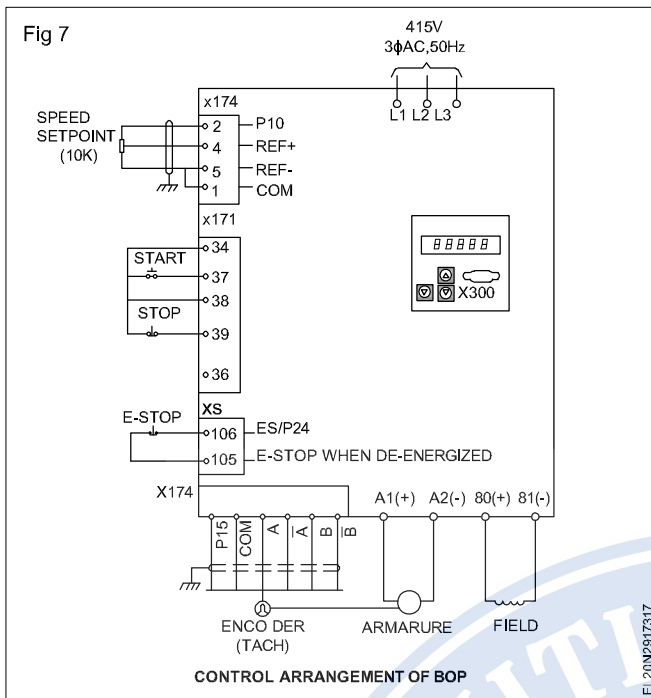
Fig 7

415V
3ϕAC,50Hz

L1 L2 L3

x174
SPEED SETPOINT (10K)
2 P10
4 REF+
5 REF-
1 COM

x171
34
START
37
38
STOP
39
36

88888
X300

XS
E-STOP
106 ES/P24
105 E-STOP WHEN DE-ENERGIZED

X174
P15 COM A $\overline{A}$ B $\overline{B}$
A1(+) A2(-) 80(+) 81(-)

ENCO DER (TACH)
ARMARURE
FIELD

CONTROL ARRANGEMENT OF BOP

EL20N2917317